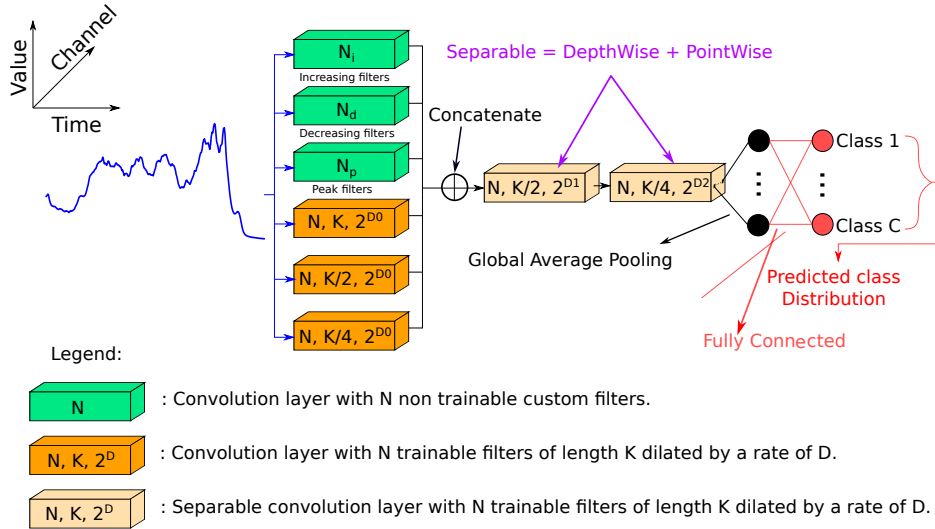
Value
Channel
Time

$N_i$
Increasing filters
$N_d$
Decreasing filters
$N_p$
Peak filters
N, K, $2^{D0}$
N, K/2, $2^{D0}$
N, K/4, $2^{D0}$

Separable = DepthWise + PointWise

Concatenate

N, K/2, $2^{D1}$
N, K/4, $2^{D2}$

Global Average Pooling

Class 1
Class C

Predicted class Distribution

Fully Connected

Legend:

N : Convolution layer with N non trainable custom filters.

N, K, $2^D$ : Convolution layer with N trainable filters of length K dilated by a rate of D.

N, K, $2^D$ : Separable convolution layer with N trainable filters of length K dilated by a rate of D.